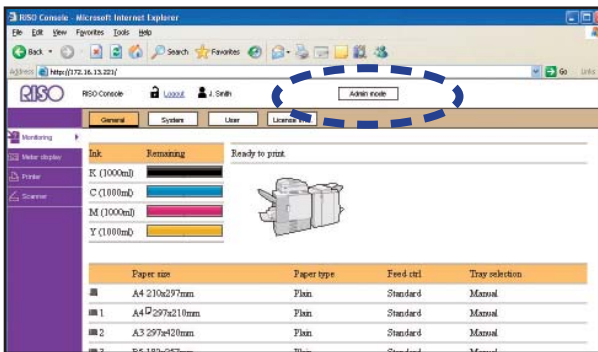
RISO Console - Microsoft Internet Explorer

File Edit View Favorites Tools Help

Back Search Favorites

Address http://172.16.13.221/ Go Links

RISO RISO Console Logout J. Smith Admin mode

General System User License Info

Monitoring

Meter display

Printer

Scanner

| Ink | Remaining |
|---|---|
| K (1000ml) | |
| C (1000ml) | |
| M (1000ml) | |
| Y (1000ml) | |

Ready to print

| | Paper size | Paper type | Feed ctrl | Tray selection |
|---|---|---|---|---|
| | A4 210x297mm | Plain | Standard | Manual |
| 1 | A4 297x210mm | Plain | Standard | Manual |
| 2 | A3 297x420mm | Plain | Standard | Manual |
| 3 | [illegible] | Plain | Standard | Manual |